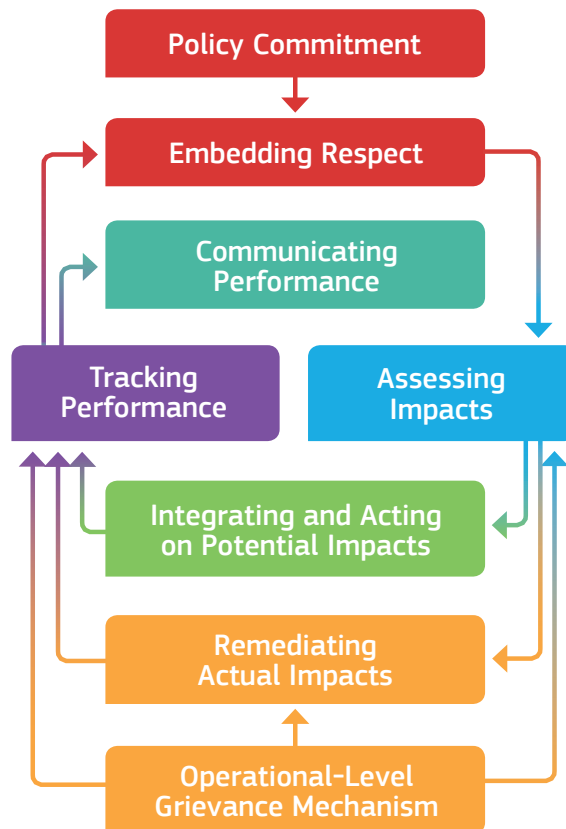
Policy Commitment

Embedding Respect

Communicating Performance

Tracking Performance

Assessing Impacts

Integrating and Acting on Potential Impacts

Remediating Actual Impacts

Operational-Level Grievance Mechanism